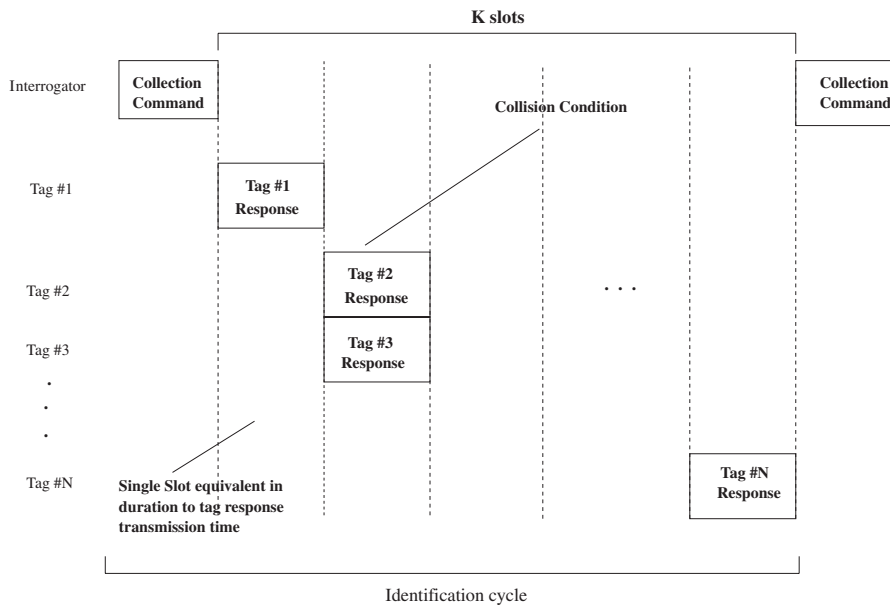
K slots

Interrogator

Collection Command

Collision Condition

Collection Command

Tag #1

Tag #1 Response

Tag #2

Tag #2 Response

. . .

Tag #3

Tag #3 Response

.
.
.

Tag #N

Single Slot equivalent in duration to tag response transmission time

Tag #N Response

Identification cycle